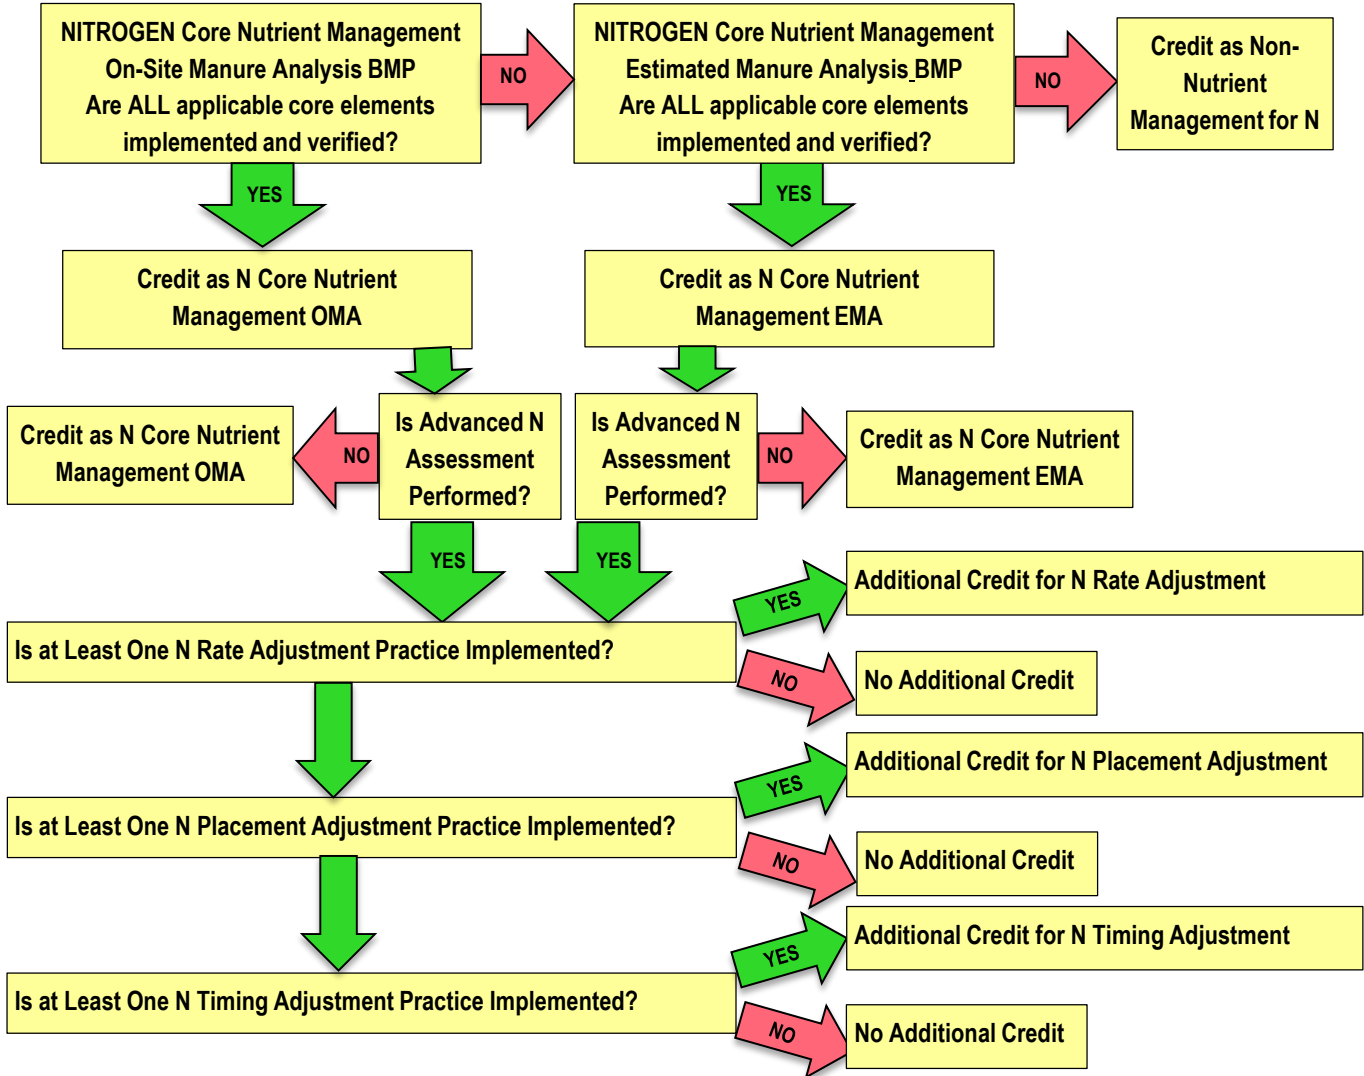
NITROGEN Core Nutrient Management
On-Site Manure Analysis BMP
Are ALL applicable core elements implemented and verified?

NO

NITROGEN Core Nutrient Management
Estimated Manure Analysis BMP
Are ALL applicable core elements implemented and verified?

NO

Credit as Non-Nutrient Management for N

YES

YES

Credit as N Core Nutrient Management OMA

Credit as N Core Nutrient Management EMA

Credit as N Core Nutrient Management OMA

NO

Is Advanced N Assessment Performed?

Is Advanced N Assessment Performed?

NO

Credit as N Core Nutrient Management EMA

YES

YES

YES

Additional Credit for N Rate Adjustment

Is at Least One N Rate Adjustment Practice Implemented?

NO

No Additional Credit

YES

Additional Credit for N Placement Adjustment

Is at Least One N Placement Adjustment Practice Implemented?

NO

No Additional Credit

YES

Additional Credit for N Timing Adjustment

Is at Least One N Timing Adjustment Practice Implemented?

NO

No Additional Credit